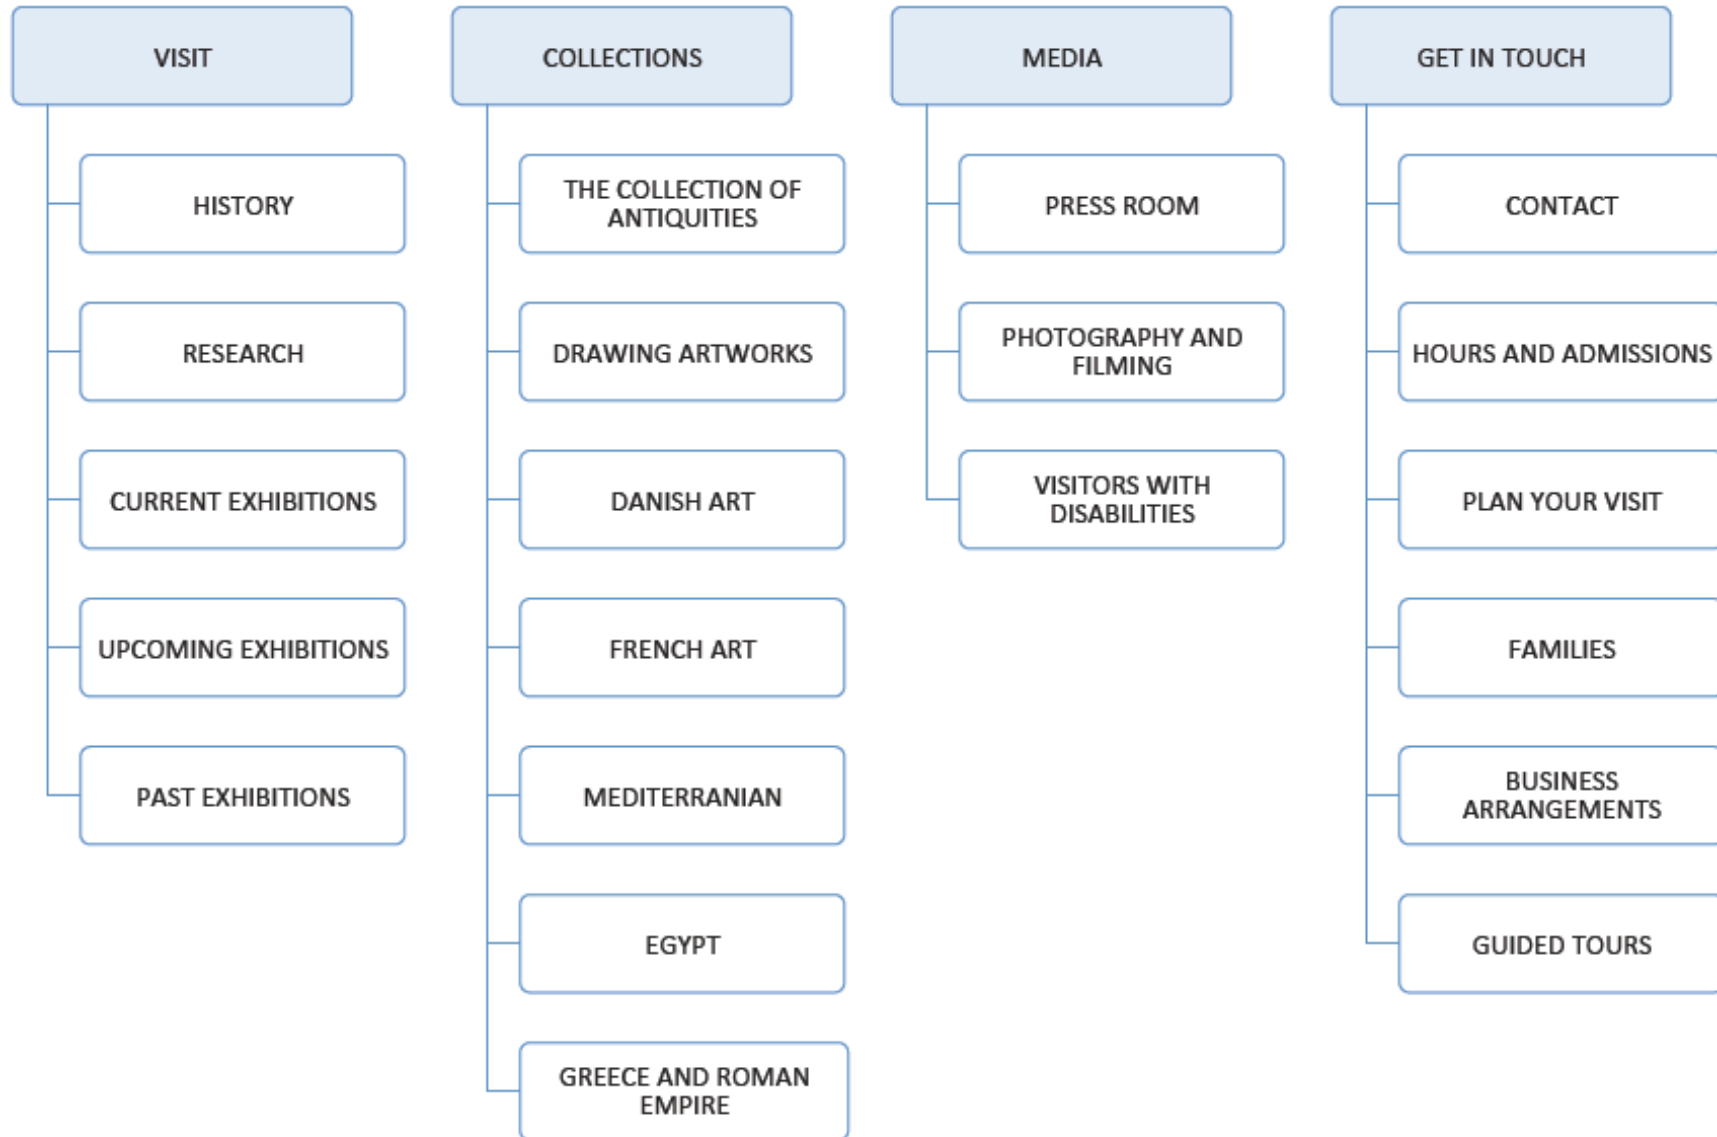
VISIT

HISTORY

RESEARCH

CURRENT EXHIBITIONS

UPCOMING EXHIBITIONS

PAST EXHIBITIONS

COLLECTIONS

THE COLLECTION OF ANTIQUITIES

DRAWING ARTWORKS

DANISH ART

FRENCH ART

MEDITERRANIAN

EGYPT

GREECE AND ROMAN EMPIRE

MEDIA

PRESS ROOM

PHOTOGRAPHY AND FILMING

VISITORS WITH DISABILITIES

GET IN TOUCH

CONTACT

HOURS AND ADMISSIONS

PLAN YOUR VISIT

FAMILIES

BUSINESS ARRANGEMENTS

GUIDED TOURS